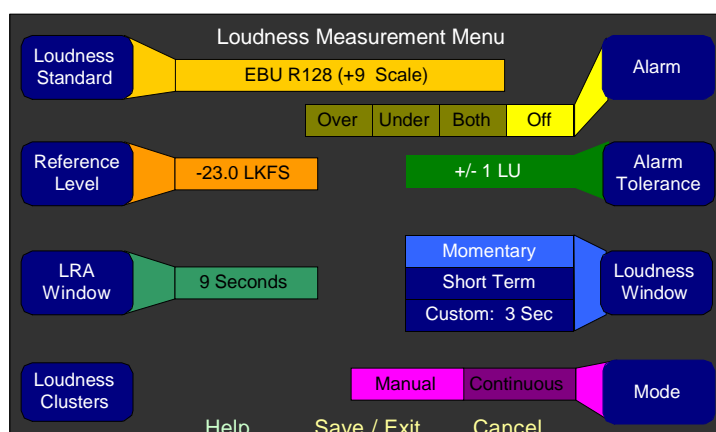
Loudness Measurement Menu

Loudness Standard

EBU R128 (+9 Scale)

Alarm

Over | Under | Both | Off

Reference Level

-23.0 LKFS

+/- 1 LU

Alarm Tolerance

LRA Window

9 Seconds

Momentary

Short Term

Custom: 3 Sec

Loudness Window

Loudness Clusters

Manual | Continuous

Mode

Help Save / Exit Cancel